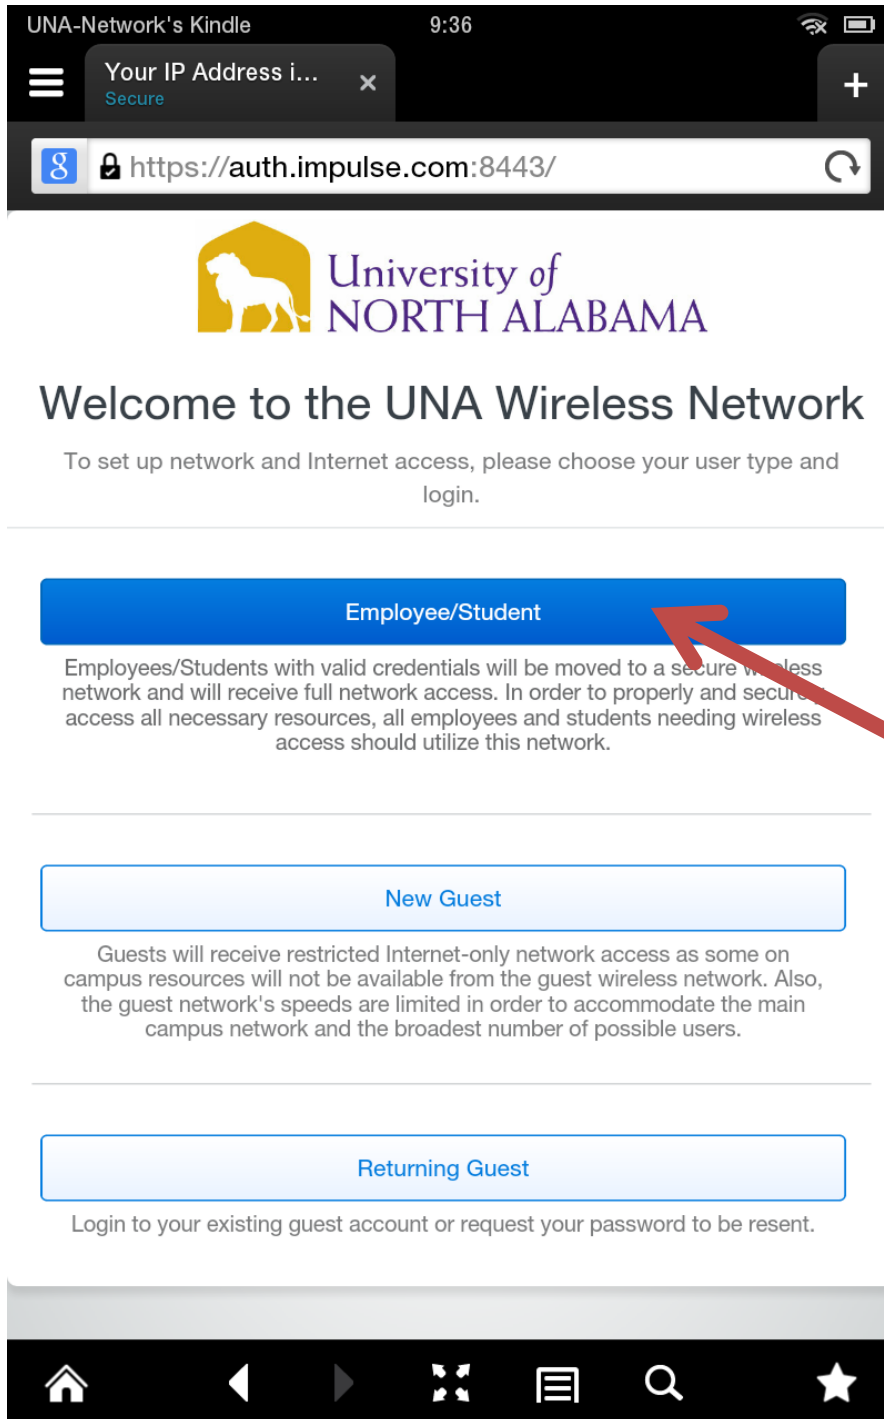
UNA-Network's Kindle 9:36

Your IP Address i...
Secure

https://auth.impulse.com:8443/

University of
NORTH ALABAMA

Welcome to the UNA Wireless Network

To set up network and Internet access, please choose your user type and login.

Employee/Student

Employees/Students with valid credentials will be moved to a secure w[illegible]less network and will receive full network access. In order to properly and secur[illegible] access all necessary resources, all employees and students needing wireless access should utilize this network.

New Guest

Guests will receive restricted Internet-only network access as some on campus resources will not be available from the guest wireless network. Also, the guest network's speeds are limited in order to accommodate the main campus network and the broadest number of possible users.

Returning Guest

Login to your existing guest account or request your password to be resent.